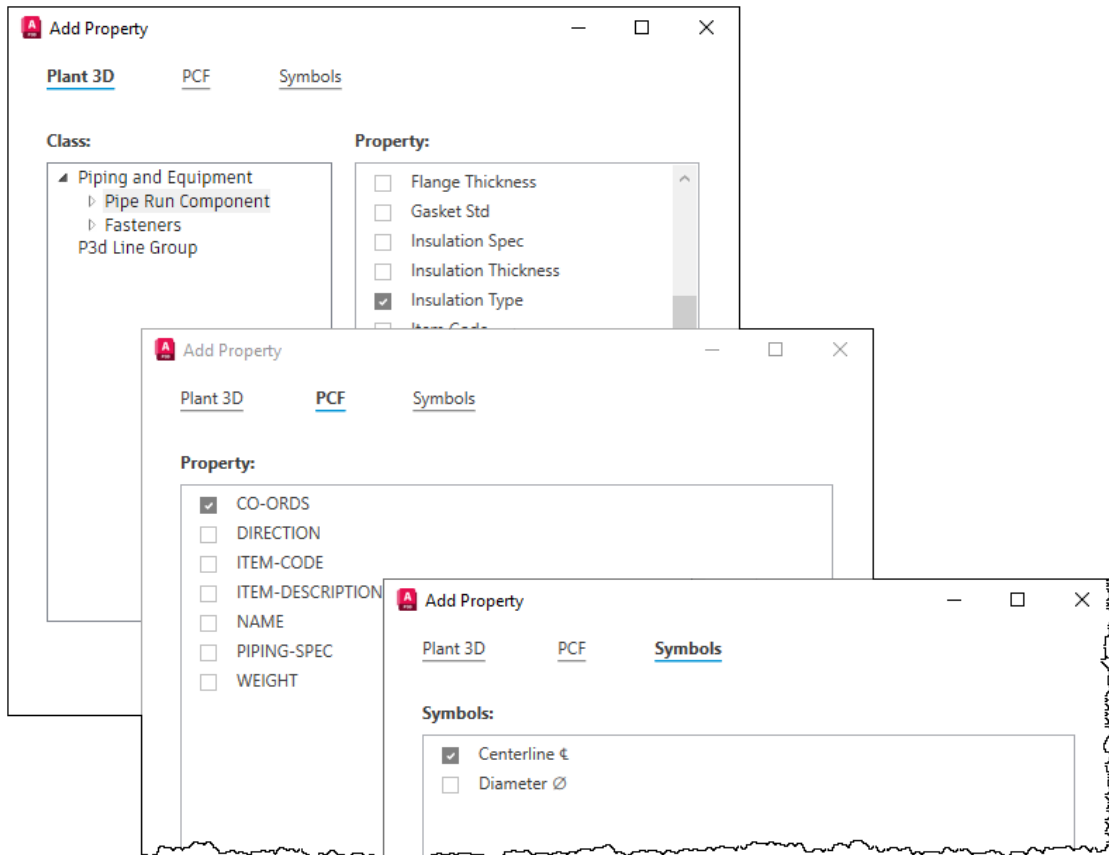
Add Property

Plant 3D PCF Symbols

Class:

Piping and Equipment
Pipe Run Component
Fasteners
P3d Line Group

Property:

Flange Thickness
Gasket Std
Insulation Spec
Insulation Thickness
Insulation Type
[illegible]

Add Property

Plant 3D PCF Symbols

Property:

CO-ORDS
DIRECTION
ITEM-CODE
ITEM-DESCRIPTION
NAME
PIPING-SPEC
WEIGHT

Add Property

Plant 3D PCF Symbols

Symbols:

Centerline ℄
Diameter Ø